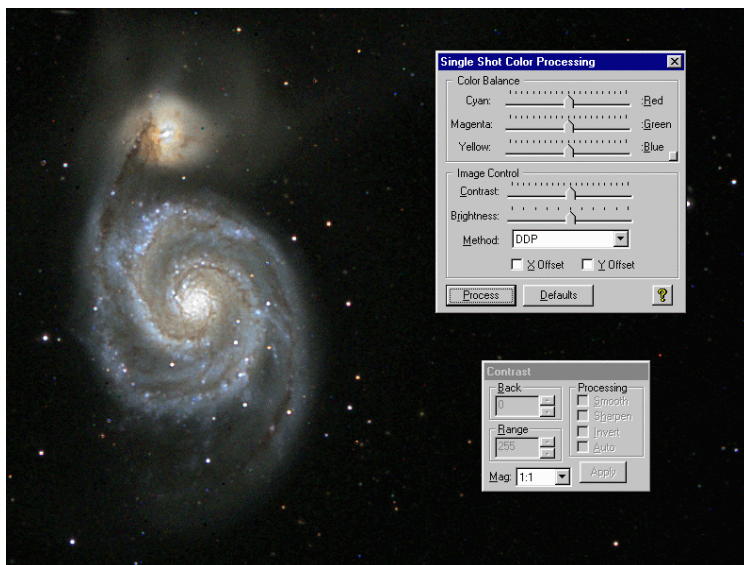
Single Shot Color Processing

Color Balance

Cyan: :Red

Magenta: :Green

Yellow: :Blue

Image Control

Contrast:

Brightness:

Method: DDP

X Offset Y Offset

Process Defaults ?

Contrast

Back

0

Range

255

Processing

Smooth

Sharpen

Invert

Auto

Mag: 1:1

Apply